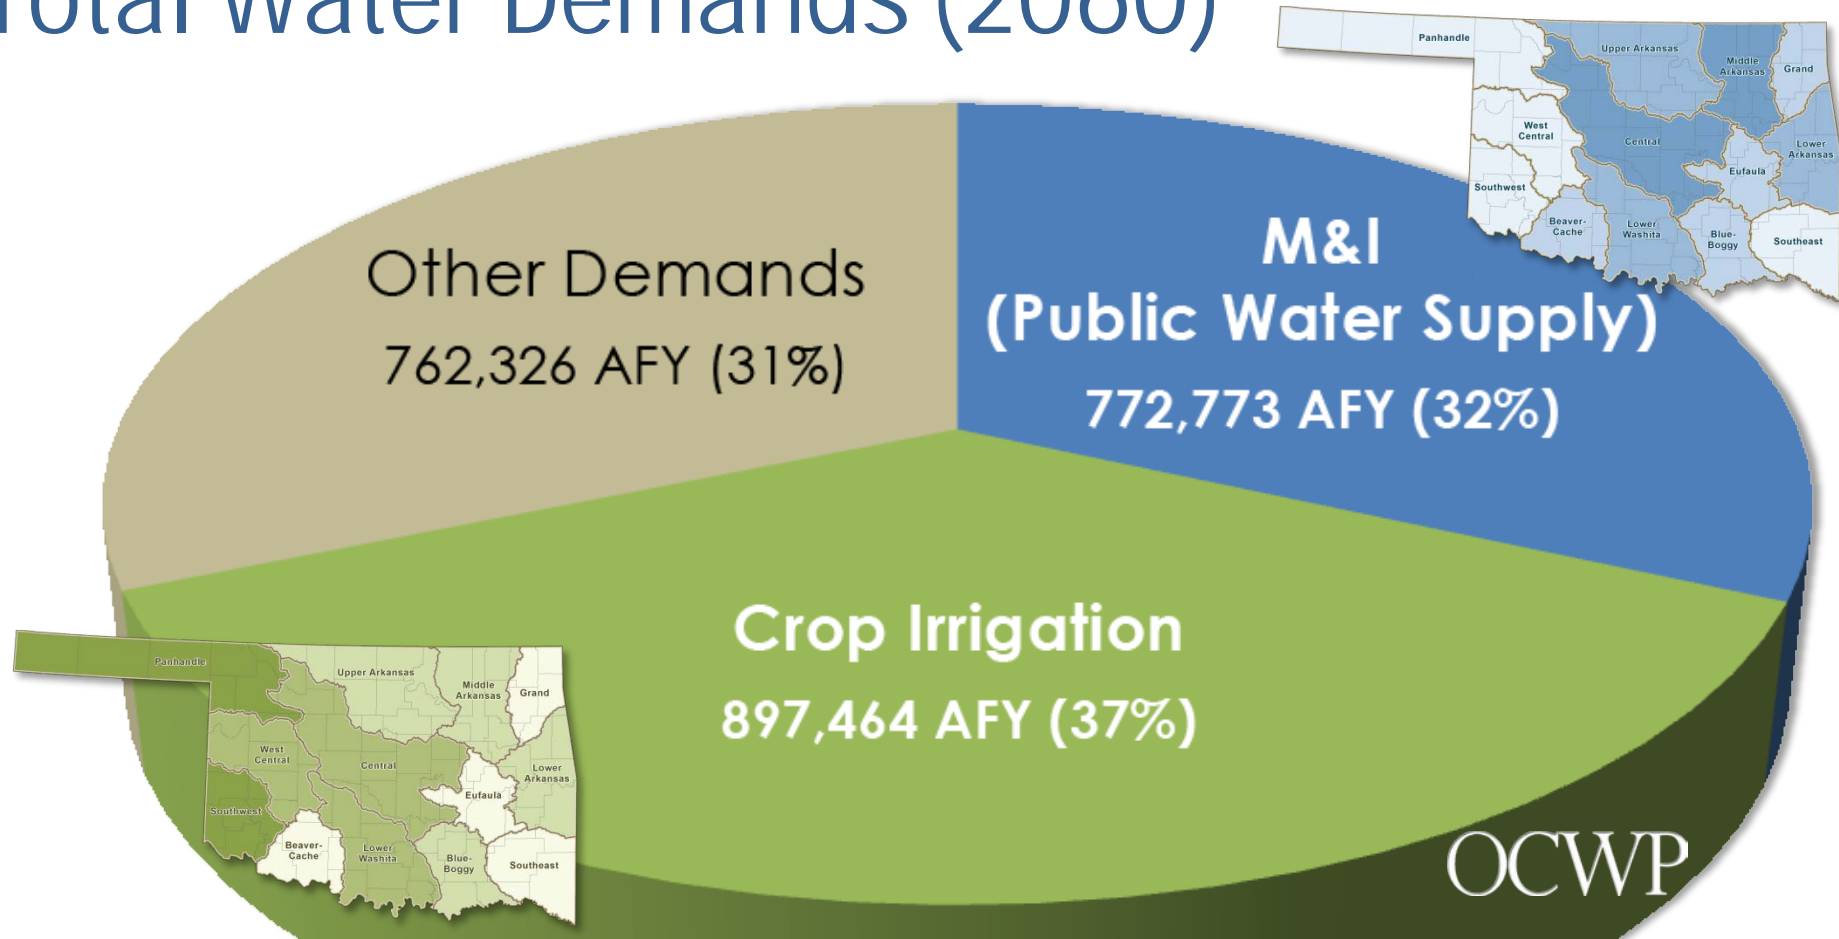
Total Water Demands (2060)

Panhandle
Upper Arkansas
Middle Arkansas
Grand
West Central
Central
Lower Arkansas
Eufaula
Southwest
Beaver-Cache
Lower Washita
Blue-Boggy
Southeast

Other Demands
762,326 AFY (31%)

M&I
(Public Water Supply)
772,773 AFY (32%)

Crop Irrigation
897,464 AFY (37%)

Panhandle
Upper Arkansas
Middle Arkansas
Grand
West Central
Central
Lower Arkansas
Eufaula
Southwest
Beaver-Cache
Lower Washita
Blue-Boggy
Southeast

OCWP